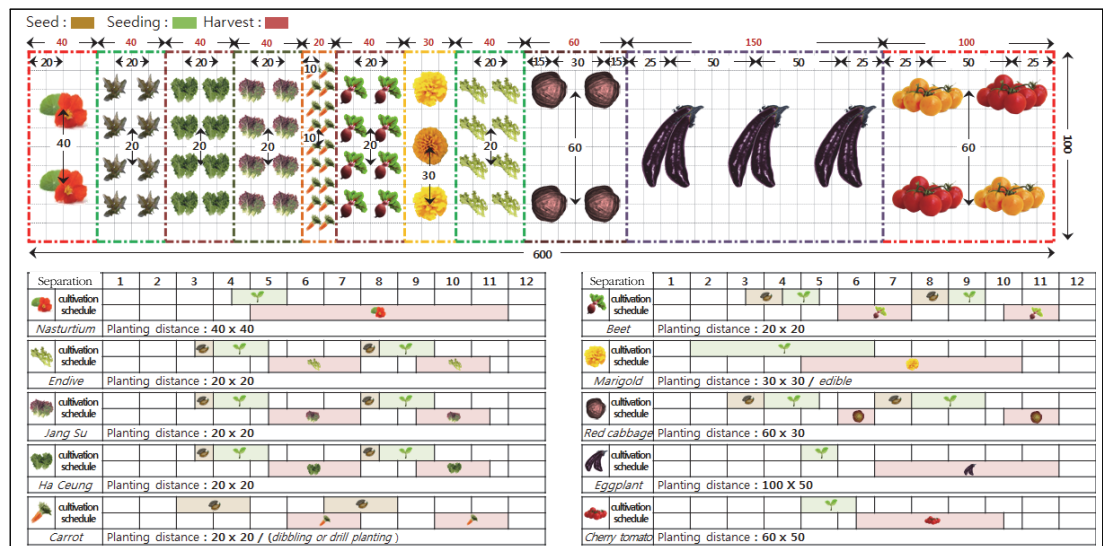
Seed : Seeding : Harvest :

40 40 40 40 20 40 30 40 60 150 100

20 20 20 20 10 20 20 15 30 15 25 50 50 25 25 50 25

40 20 20 20 10 20 30 20 60 60 100

600

| Separation | 1 | 2 | 3 | 4 | 5 | 6 | 7 | 8 | 9 | 10 | 11 | 12 |
|---|---|---|---|---|---|---|---|---|---|---|---|---|
| cultivation schedule | | | | | | | | | | | | |
| Nasturtium | Planting distance : 40 x 40 | | | | | | | | | | | |
| cultivation schedule | | | | | | | | | | | | |
| Endive | Planting distance : 20 x 20 | | | | | | | | | | | |
| cultivation schedule | | | | | | | | | | | | |
| Jang Su | Planting distance : 20 x 20 | | | | | | | | | | | |
| cultivation schedule | | | | | | | | | | | | |
| Ha Ceung | Planting distance : 20 x 20 | | | | | | | | | | | |
| cultivation schedule | | | | | | | | | | | | |
| Carrot | Planting distance : 20 x 20 / (dibbling or drill planting) | | | | | | | | | | | |

| Separation | 1 | 2 | 3 | 4 | 5 | 6 | 7 | 8 | 9 | 10 | 11 | 12 |
|---|---|---|---|---|---|---|---|---|---|---|---|---|
| cultivation schedule | | | | | | | | | | | | |
| Beet | Planting distance : 20 x 20 | | | | | | | | | | | |
| cultivation schedule | | | | | | | | | | | | |
| Marigold | Planting distance : 30 x 30 / edible | | | | | | | | | | | |
| cultivation schedule | | | | | | | | | | | | |
| Red cabbage | Planting distance : 60 x 30 | | | | | | | | | | | |
| cultivation schedule | | | | | | | | | | | | |
| Eggplant | Planting distance : 100 X 50 | | | | | | | | | | | |
| cultivation schedule | | | | | | | | | | | | |
| Cherry tomato | Planting distance : 60 x 50 | | | | | | | | | | | |